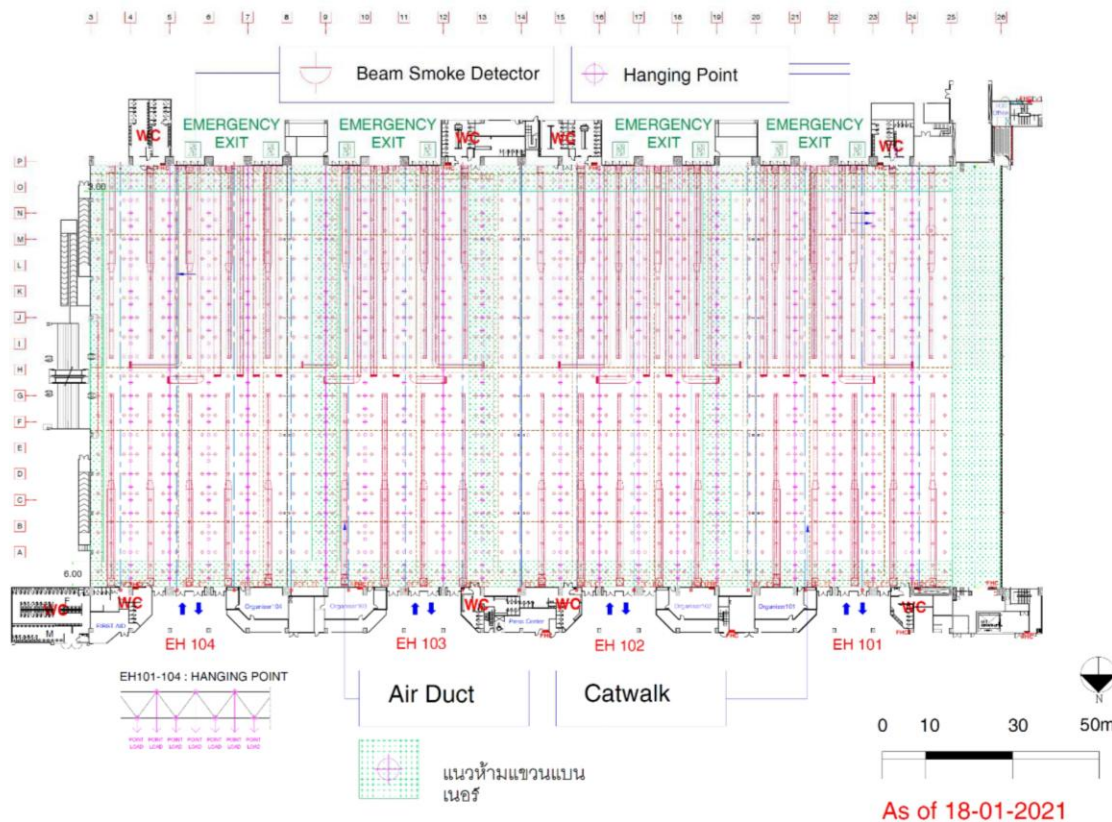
3 4 5 6 7 8 9 10 11 12 13 14 15 16 17 18 19 20 21 22 23 24 25 26

Beam Smoke Detector

Hanging Point

WC
EMERGENCY EXIT
EMERGENCY EXIT
WC
WC
EMERGENCY EXIT
EMERGENCY EXIT
WC

P
O
N
M
L
K
J
I
H
G
F
E
D
C
B
A

6.00
6.00

WC
WC
WC
WC
WC

FIRST AID
Organizer104
Organizer103
Press Center
Organizer102
Organizer101

EH 104
EH 103
EH 102
EH 101

EH101-104 : HANGING POINT

Air Duct

Catwalk

แนวห้ามแขวนแบนเนอร์

N

0 10 30 50m

As of 18-01-2021